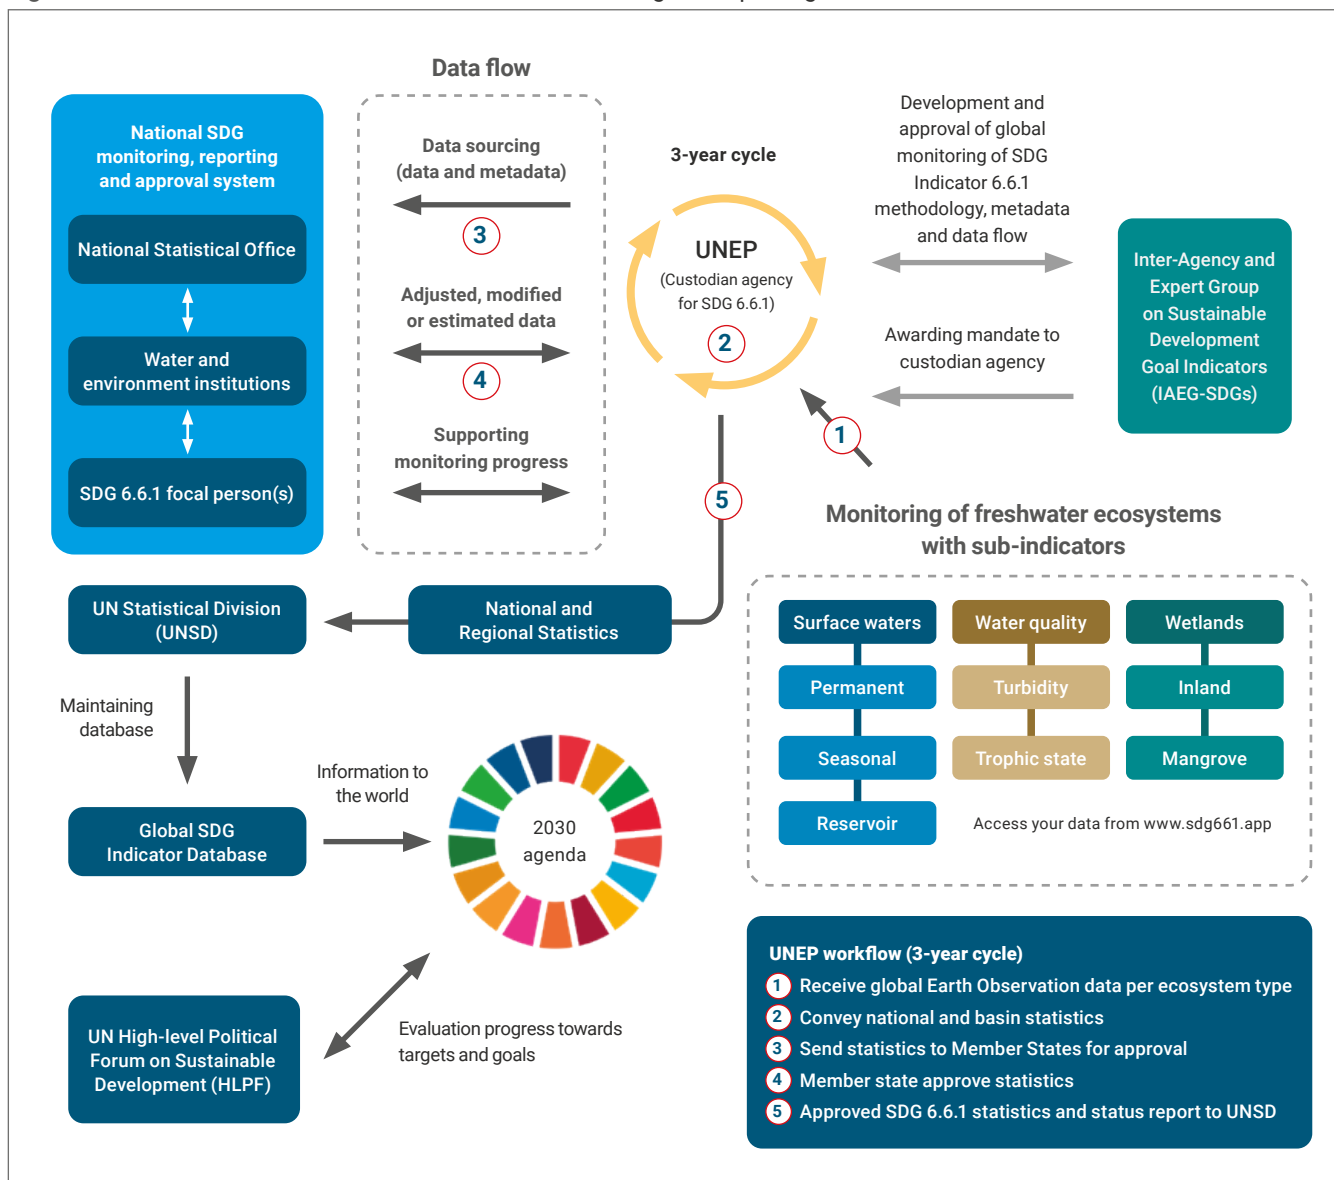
Data flow

National SDG monitoring, reporting and approval system

National Statistical Office

Water and environment institutions

SDG 6.6.1 focal person(s)

Data sourcing (data and metadata)

3

Adjusted, modified or estimated data

4

Supporting monitoring progress

3-year cycle

UNEP
(Custodian agency for SDG 6.6.1)

2

Development and approval of global monitoring of SDG Indicator 6.6.1 methodology, metadata and data flow

Awarding mandate to custodian agency

Inter-Agency and Expert Group on Sustainable Development Goal Indicators (IAEG-SDGs)

1

5

Monitoring of freshwater ecosystems with sub-indicators

| Surface waters | Water quality | Wetlands |
|---|---|---|
| Permanent | Turbidity | Inland |
| Seasonal | Trophic state | Mangrove |
| Reservoir | | |

Access your data from www.sdg661.app

UN Statistical Division (UNSD)

National and Regional Statistics

Maintaining database

Global SDG Indicator Database

Information to the world

2030 agenda

UN High-level Political Forum on Sustainable Development (HLPF)

Evaluation progress towards targets and goals

UNEP workflow (3-year cycle)
1 Receive global Earth Observation data per ecosystem type
2 Convey national and basin statistics
3 Send statistics to Member States for approval
4 Member state approve statistics
5 Approved SDG 6.6.1 statistics and status report to UNSD